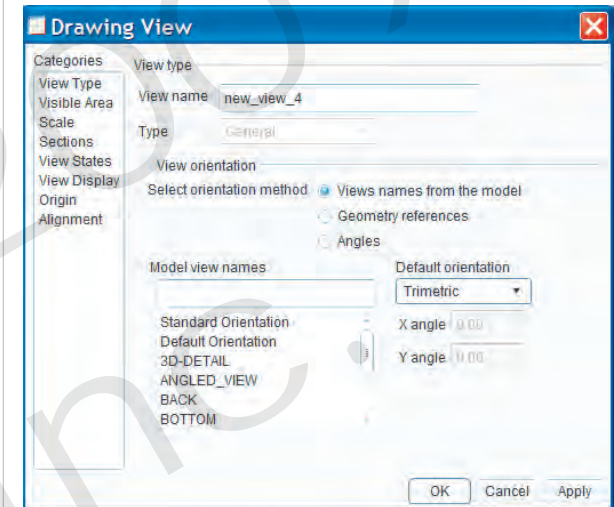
Drawing View

Categories
View Type
Visible Area
Scale
Sections
View States
View Display
Origin
Alignment

View type
View name new_view_4
Type General

View orientation
Select orientation method
Views names from the model
Geometry references
Angles

Model view names
Standard Orientation
Default Orientation
3D-DETAIL
ANGLED_VIEW
BACK
BOTTOM

Default orientation
Trimetric
X angle 0.00
Y angle 0.00

OK Cancel Apply